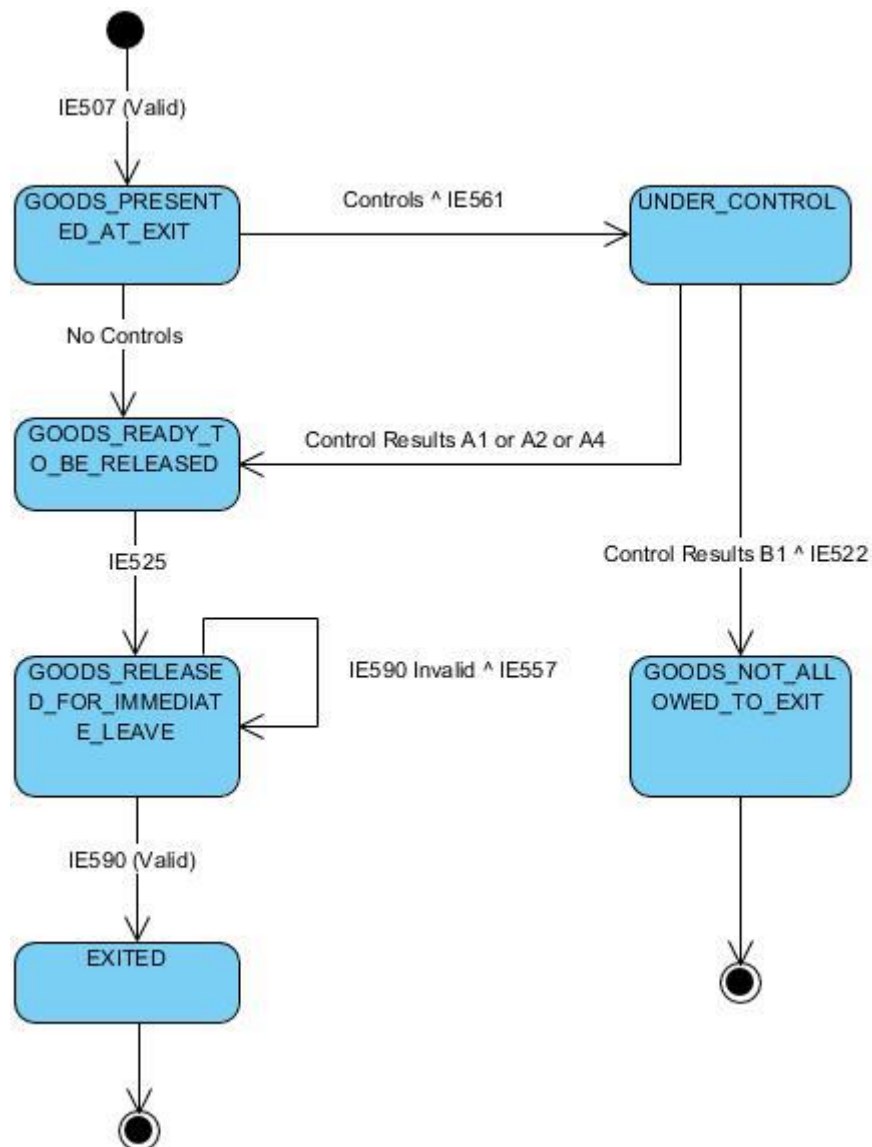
IE507 (Valid)

GOODS_PRESENTED_AT_EXIT

Controls ^ IE561

UNDER_CONTROL

No Controls

GOODS_READY_TO_BE_RELEASED

Control Results A1 or A2 or A4

IE525

Control Results B1 ^ IE522

GOODS_RELEASED_FOR_IMMEDIATE_LEAVE

IE590 Invalid ^ IE557

GOODS_NOT_ALLOWED_TO_EXIT

IE590 (Valid)

EXITED